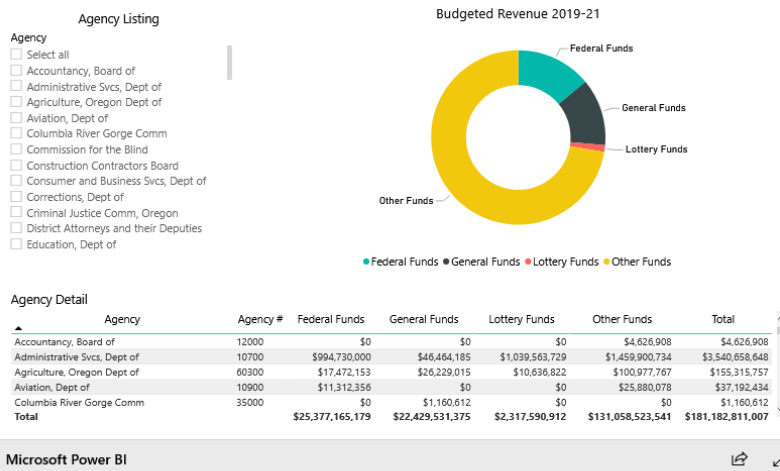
Agency Listing

Agency

Select all
Accountancy, Board of
Administrative Svcs, Dept of
Agriculture, Oregon Dept of
Aviation, Dept of
Columbia River Gorge Comm
Commission for the Blind
Construction Contractors Board
Consumer and Business Svcs, Dept of
Corrections, Dept of
Criminal Justice Comm, Oregon
District Attorneys and their Deputies
Education, Dept of

Budgeted Revenue 2019-21

Federal Funds
General Funds
Lottery Funds
Other Funds

Federal Funds General Funds Lottery Funds Other Funds

Agency Detail

| Agency | Agency # | Federal Funds | General Funds | Lottery Funds | Other Funds | Total |
|---|---|---|---|---|---|---|
| Accountancy, Board of | 12000 | $0 | $0 | $0 | $4,626,908 | $4,626,908 |
| Administrative Svcs, Dept of | 10700 | $994,730,000 | $46,464,185 | $1,039,563,729 | $1,459,900,734 | $3,540,658,648 |
| Agriculture, Oregon Dept of | 60300 | $17,472,153 | $26,229,015 | $10,636,822 | $100,977,767 | $155,315,757 |
| Aviation, Dept of | 10900 | $11,312,356 | $0 | $0 | $25,880,078 | $37,192,434 |
| Columbia River Gorge Comm | 35000 | $0 | $1,160,612 | $0 | $0 | $1,160,612 |
| Total | | $25,377,165,179 | $22,429,531,375 | $2,317,590,912 | $131,058,523,541 | $181,182,811,007 |

Microsoft Power BI